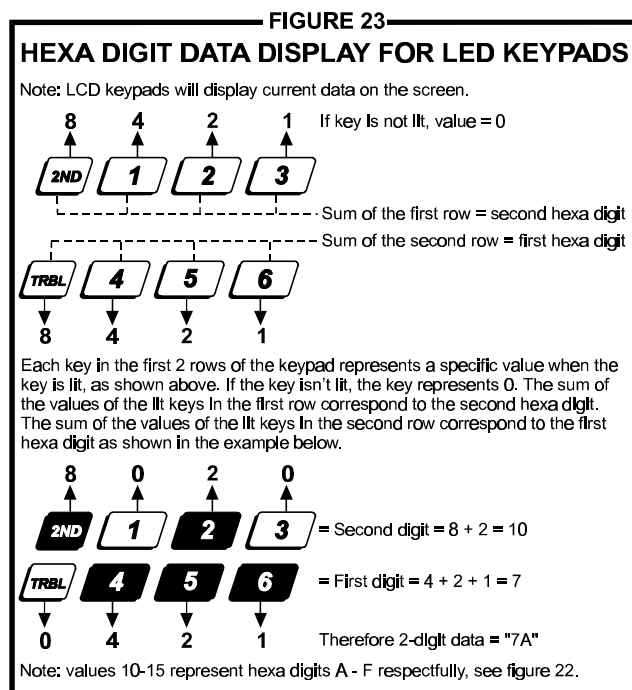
FIGURE 23

HEXA DIGIT DATA DISPLAY FOR LED KEYPADS

Note: LCD keypads will display current data on the screen.

8 4 2 1

If key is not lit, value = 0

2ND 1 2 3

Sum of the first row = second hexa digit

Sum of the second row = first hexa digit

TRBL 4 5 6

8 4 2 1

Each key in the first 2 rows of the keypad represents a specific value when the key is lit, as shown above. If the key isn't lit, the key represents 0. The sum of the values of the lit keys in the first row correspond to the second hexa digit. The sum of the values of the lit keys in the second row correspond to the first hexa digit as shown in the example below.

8 0 2 0

2ND 1 2 3

= Second digit = 8 + 2 = 10

TRBL 4 5 6

= First digit = 4 + 2 + 1 = 7

0 4 2 1

Therefore 2-digit data = "7A"

Note: values 10-15 represent hexa digits A - F respectfully, see figure 22.